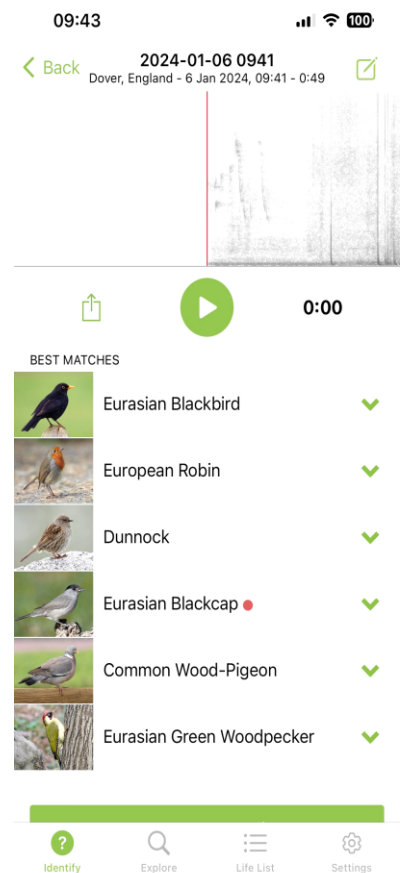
09:43
100

Back
2024-01-06 0941
Dover, England - 6 Jan 2024, 09:41 - 0:49

0:00

BEST MATCHES
Eurasian Blackbird
European Robin
Dunnock
Eurasian Blackcap
Common Wood-Pigeon
Eurasian Green Woodpecker

Identify
Explore
Life List
Settings